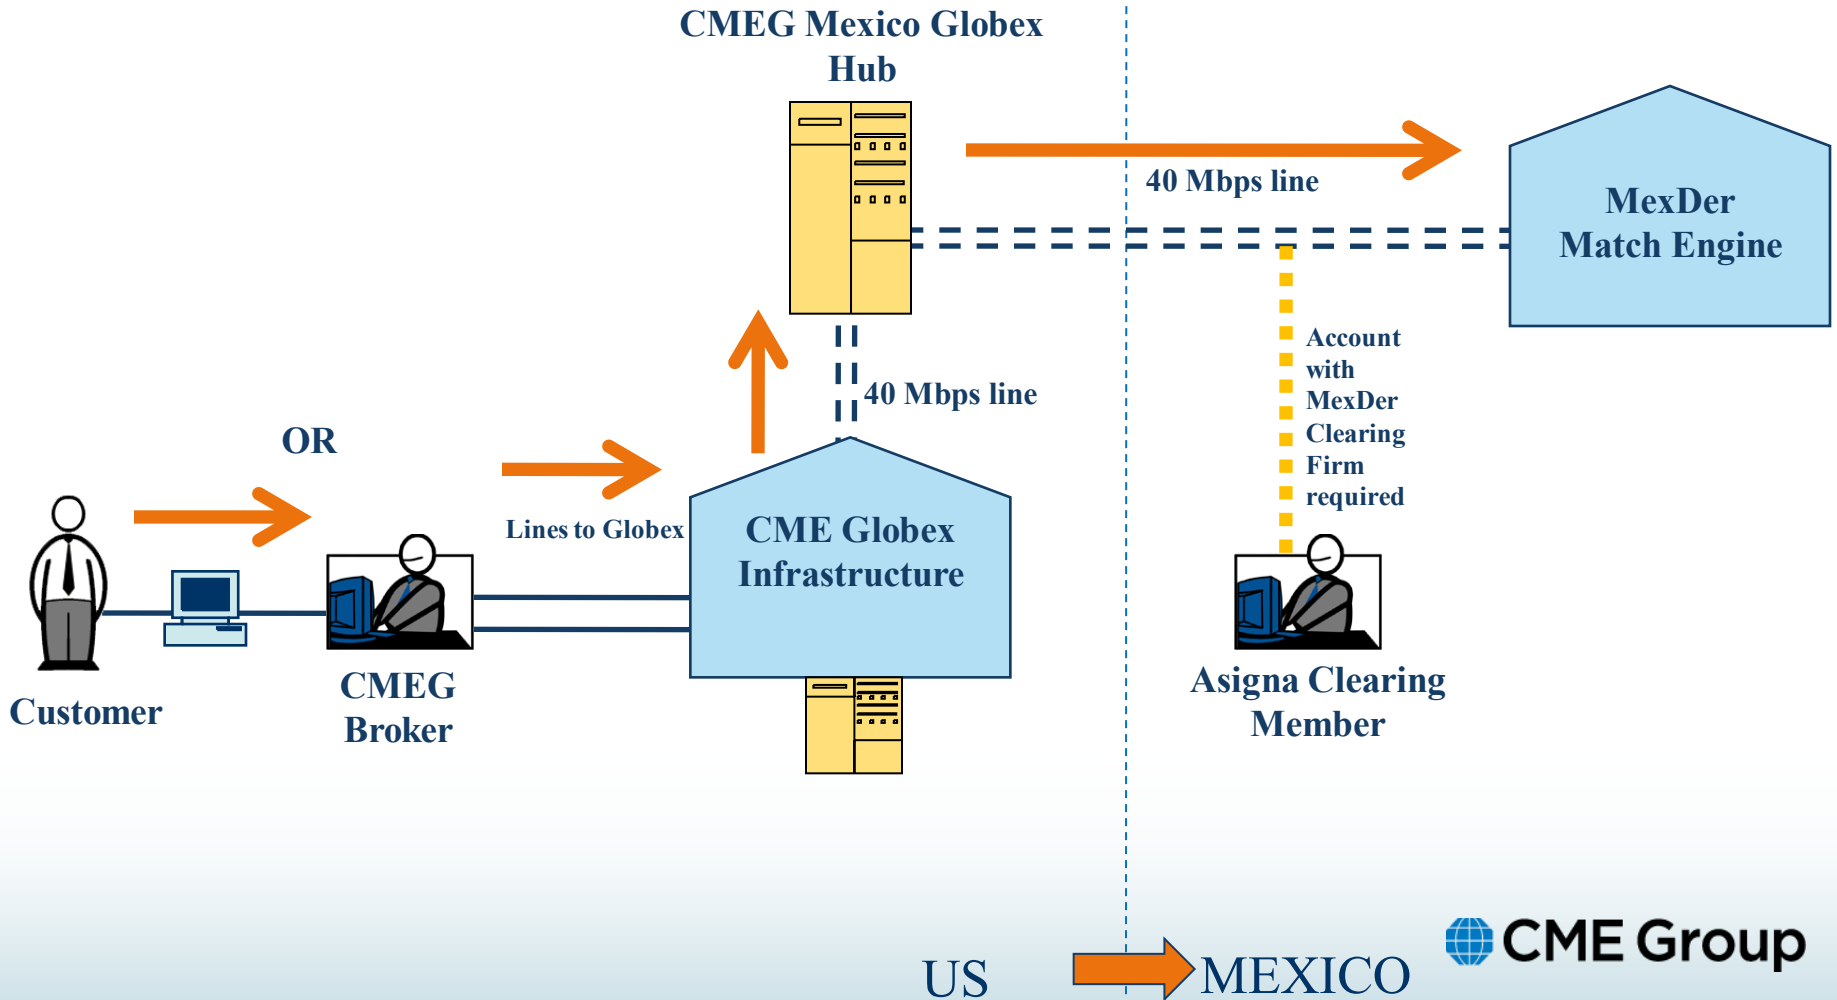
CMEG Mexico Globex Hub

40 Mbps line

MexDer Match Engine

Account with MexDer Clearing Firm required

40 Mbps line

OR

Lines to Globex

CME Globex Infrastructure

Customer

CMEG Broker

Asigna Clearing Member

US

MEXICO

CME Group